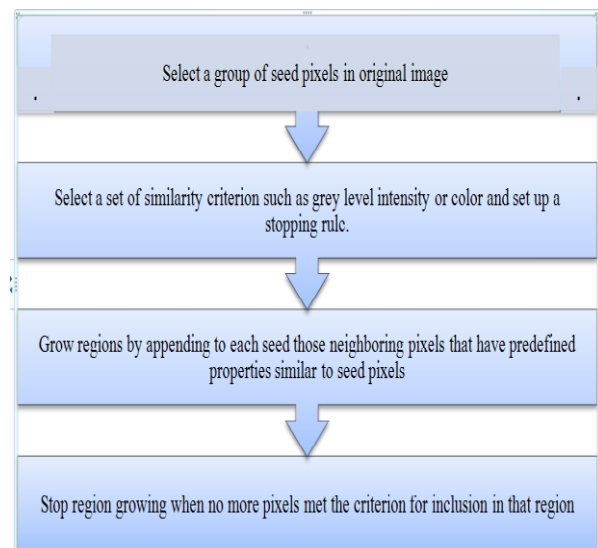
Select a group of seed pixels in original image

Select a set of similarity criterion such as grey level intensity or color and set up a stopping rulc.

Grow regions by appending to each seed those neighboring pixels that have predefined properties similar to seed pixels

Stop region growing when no more pixels met the criterion for inclusion in that region